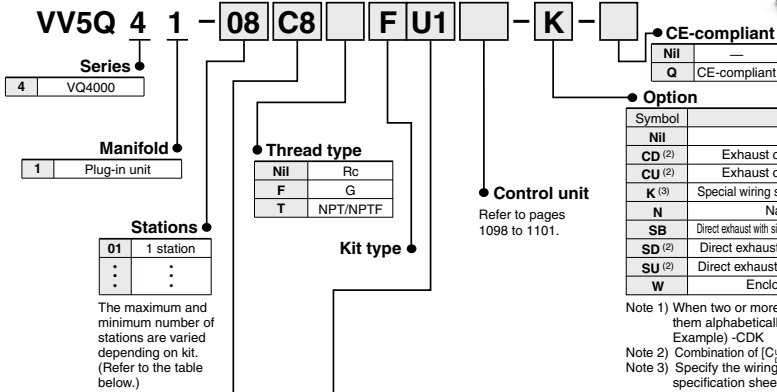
VV5Q 4 1 – 08 C8 F U1 – K –

Series

| 4 | VQ4000 |
|---|---|

Manifold

| 1 | Plug-in unit |
|---|---|

Stations

| 01 | 1 station |
|---|---|
| ⋮ | ⋮ |

The maximum and minimum number of stations are varied depending on kit. (Refer to the table below.)

Thread type

| Nil | Rc |
|---|---|
| F | G |
| T | NPT/NPTF |

Kit type

Control unit

Refer to pages 1098 to 1101.

CE-compliant

| Nil | — |
|---|---|
| Q | CE-compliant |

Option

| Symbol | |
|---|---|
| Nil | |
| CD (2) | Exhaust c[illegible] |
| CU (2) | Exhaust c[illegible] |
| K (3) | Special wiring s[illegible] |
| N | Na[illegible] |
| SB | Direct exhaust with si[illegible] |
| SD (2) | Direct exhaust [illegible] |
| SU (2) | Direct exhaust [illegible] |
| W | Enclo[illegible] |

Note 1) When two or more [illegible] them alphabeticall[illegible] Example) -CDK
Note 2) Combination of [C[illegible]
Note 3) Specify the wiring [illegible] specification shee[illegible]